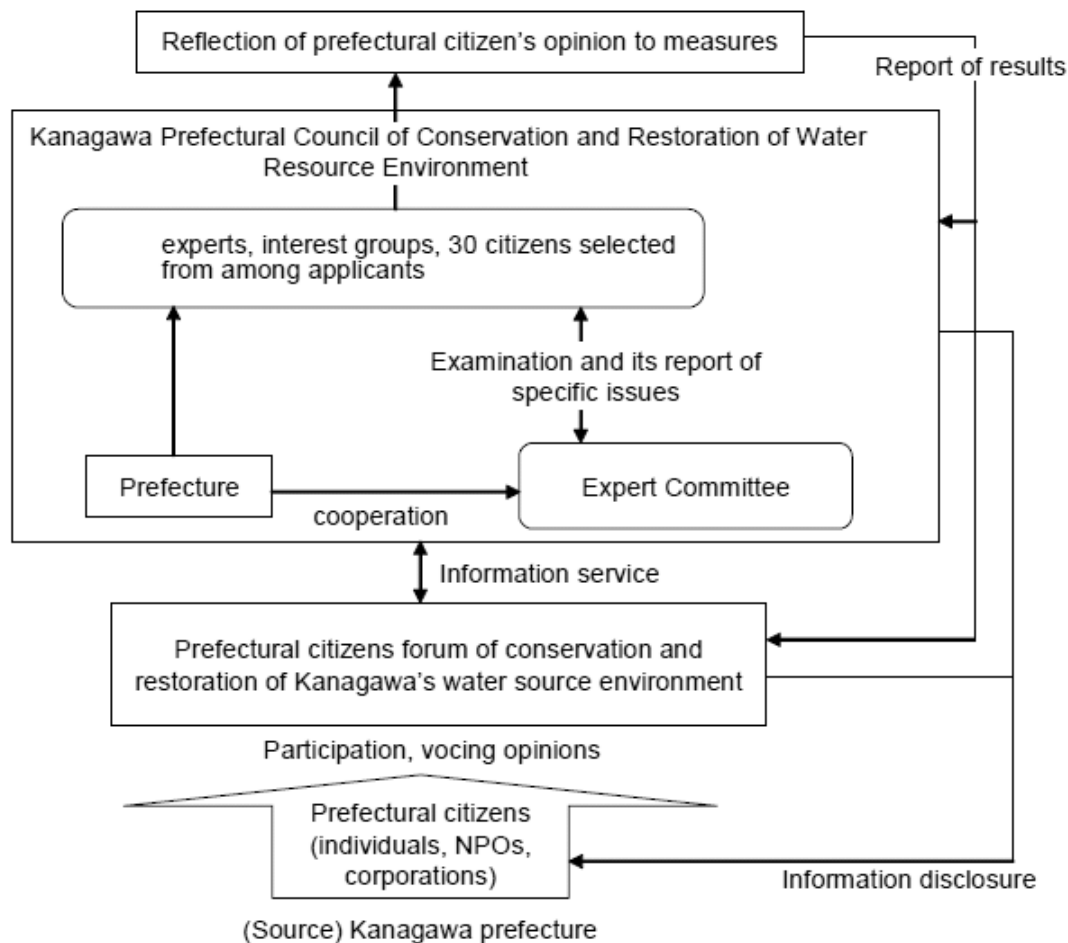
Reflection of prefectural citizen's opinion to measures

Report of results

Kanagawa Prefectural Council of Conservation and Restoration of Water Resource Environment

experts, interest groups, 30 citizens selected from among applicants

Examination and its report of specific issues

Prefecture

cooperation

Expert Committee

Information service

Prefectural citizens forum of conservation and restoration of Kanagawa's water source environment

Participation, vocing opinions

Prefectural citizens (individuals, NPOs, corporations)

Information disclosure

(Source) Kanagawa prefecture